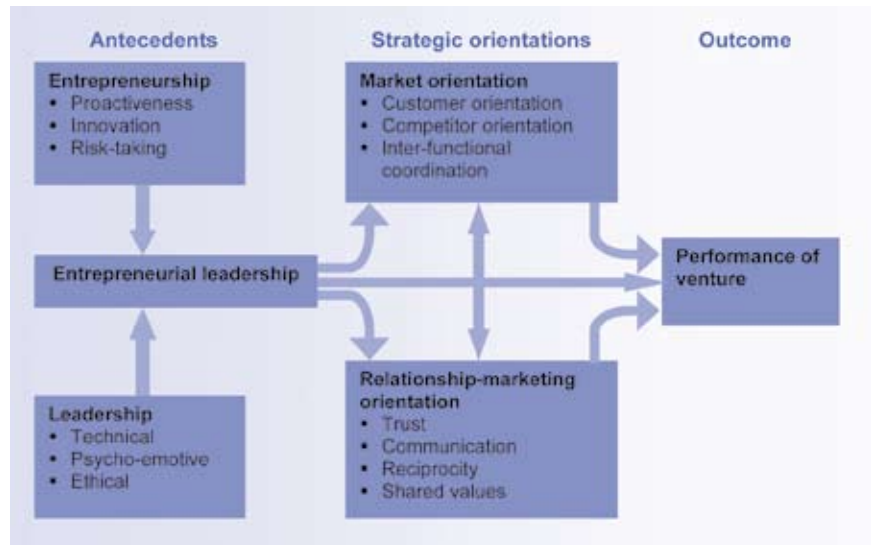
Antecedents

Strategic orientations

Outcome

Entrepreneurship
• Proactiveness
• Innovation
• Risk-taking

Market orientation
• Customer orientation
• Competitor orientation
• Inter-functional coordination

Entrepreneurial leadership

Performance of venture

Leadership
• Technical
• Psycho-emotive
• Ethical

Relationship-marketing orientation
• Trust
• Communication
• Reciprocity
• Shared values